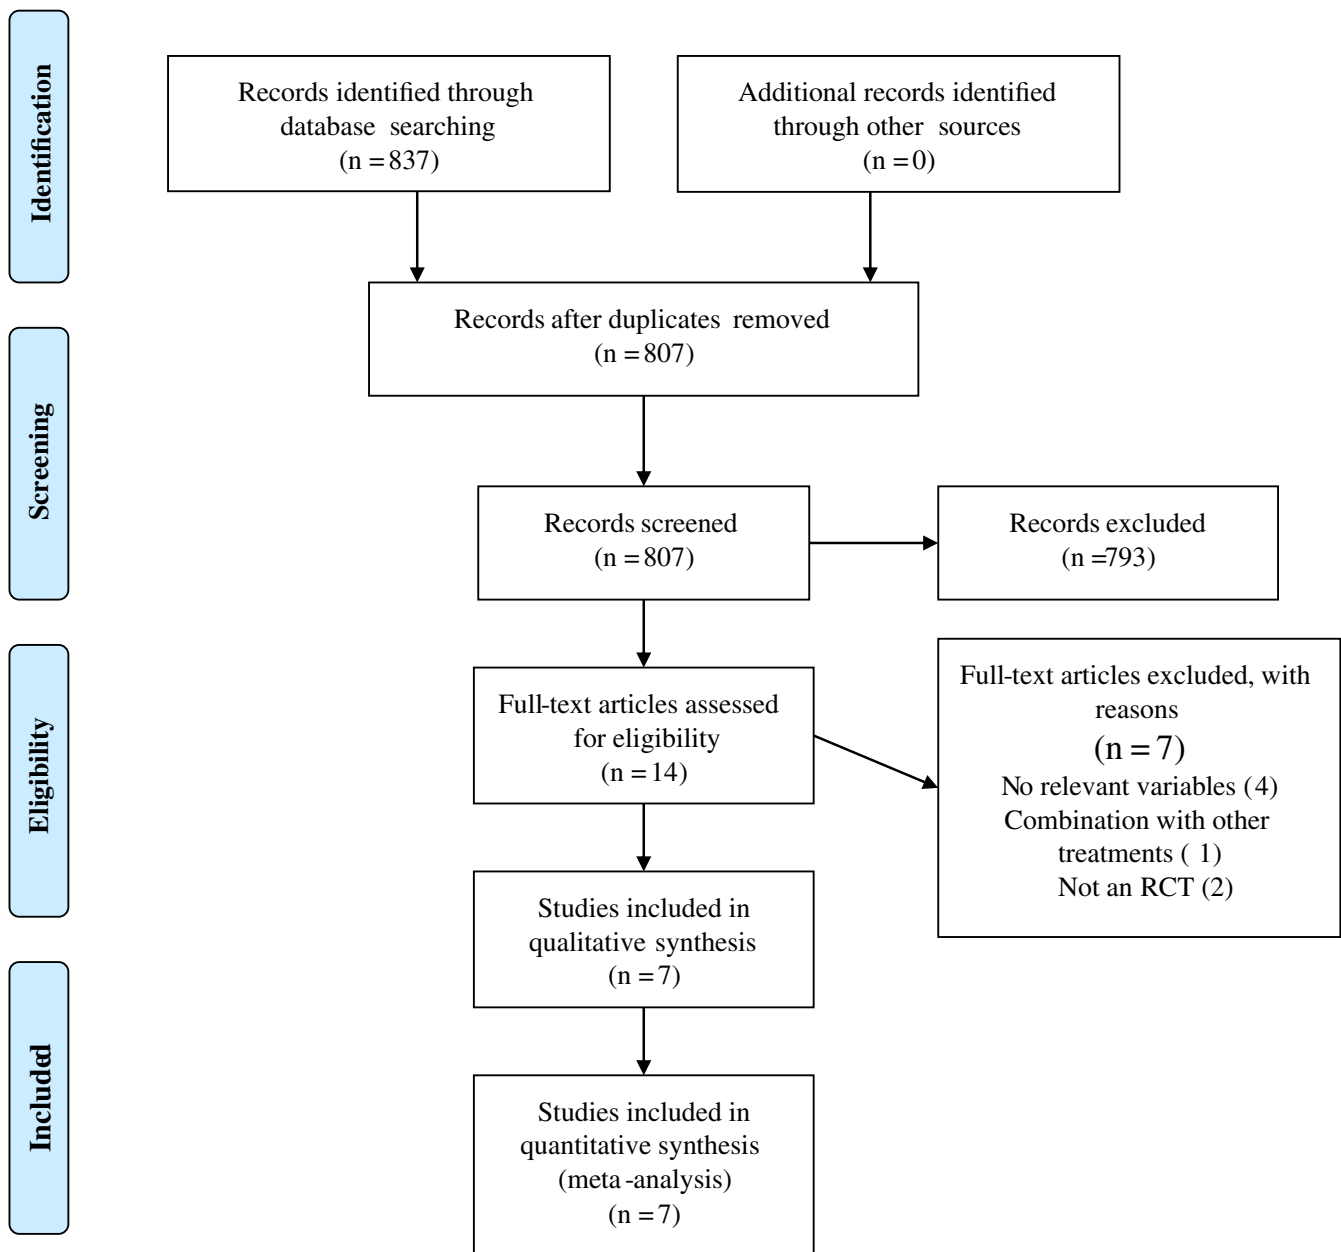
Identification

Records identified through database searching
(n = 837)

Additional records identified through other sources
(n = 0)

Screening

Records after duplicates removed
(n = 807)

Records screened
(n = 807)

Records excluded
(n =793)

Eligibility

Full-text articles assessed for eligibility
(n = 14)

Full-text articles excluded, with reasons
(n = 7)
No relevant variables (4)
Combination with other treatments ( 1)
Not an RCT (2)

Included

Studies included in qualitative synthesis
(n = 7)

Studies included in quantitative synthesis
(meta-analysis)
(n = 7)